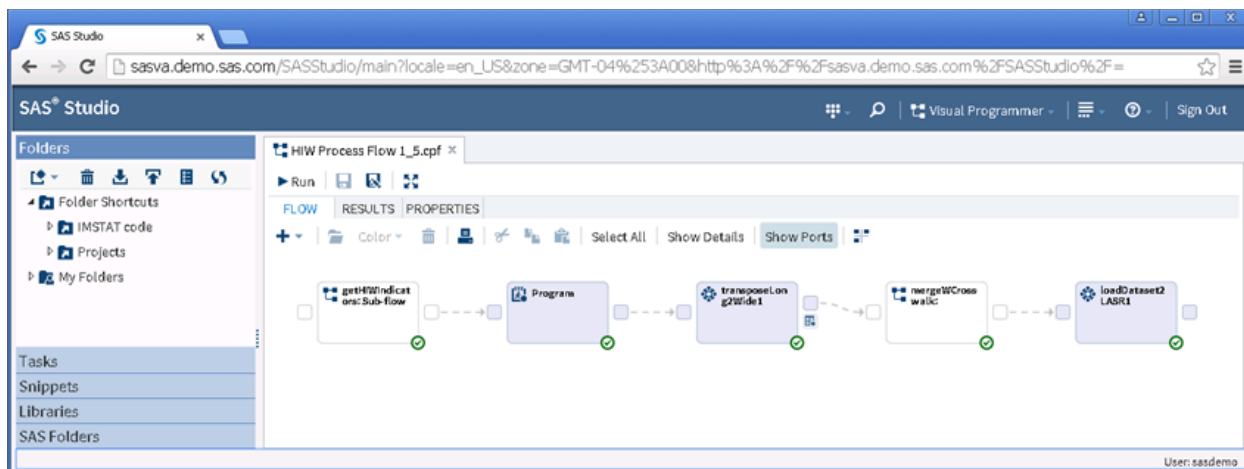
SAS Studio ×

sasva.demo.sas.com/SASStudio/main?locale=en_US&zone=GMT-04%253A00&http%3A%2F%2Fsasva.demo.sas.com%2FSASStudio%2F=

SAS® Studio

Visual Programmer

Sign Out

Folders

Folder Shortcuts

IMSTAT code

Projects

My Folders

Tasks

Snippets

Libraries

SAS Folders

HIW Process Flow 1_5.cpf ×

Run

FLOW RESULTS PROPERTIES

Color

Select All Show Details Show Ports

getHIWIndicators:Sub-flow

Program

transposeLong2Wide1

mergeWCrosswalk

loadDataset2LASR1

User: sasdemo